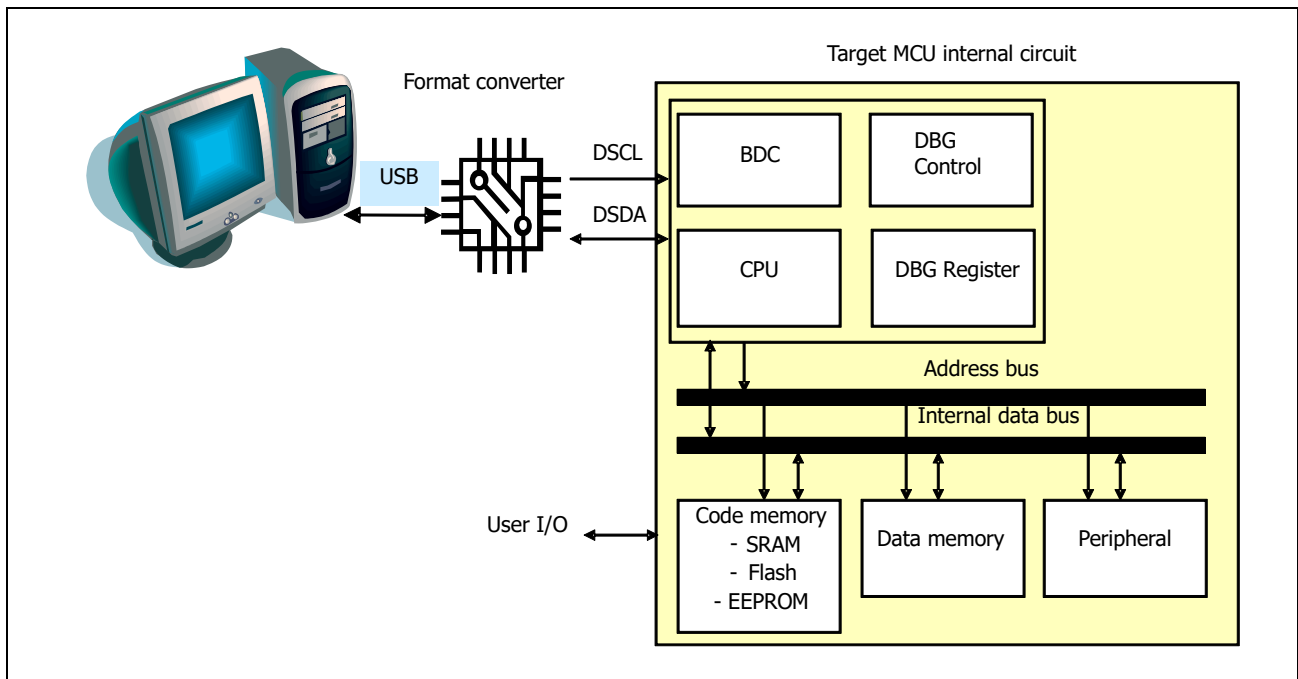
Target MCU internal circuit

Format converter

USB

DSCL

DSDA

BDC

DBG Control

CPU

DBG Register

Address bus

Internal data bus

User I/O

Code memory
- SRAM
- Flash
- EEPROM

Data memory

Peripheral